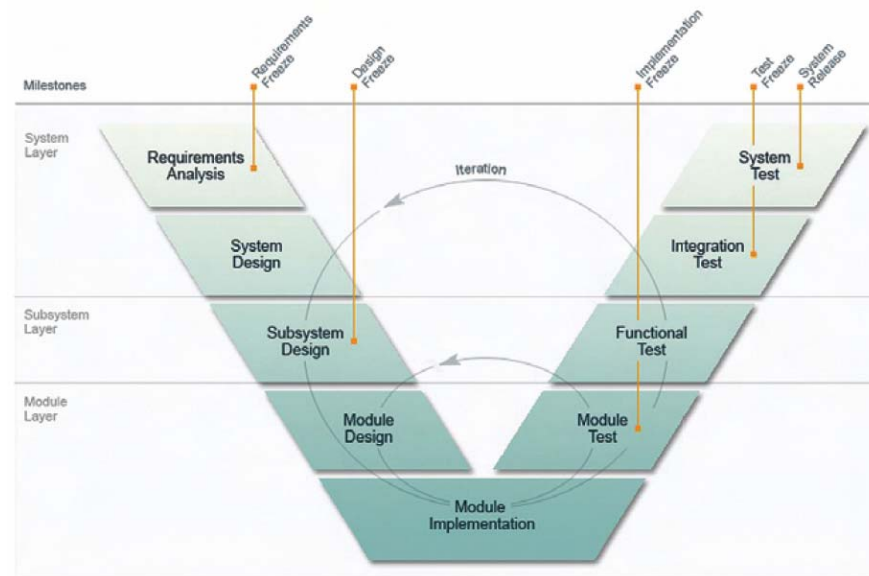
Milestones

Requirements Freeze

Design Freeze

Implementation Freeze

Test Freeze

System Release

System Layer

Requirements Analysis

Iteration

System Test

System Design

Integration Test

Subsystem Layer

Subsystem Design

Functional Test

Module Layer

Module Design

Module Test

Module Implementation